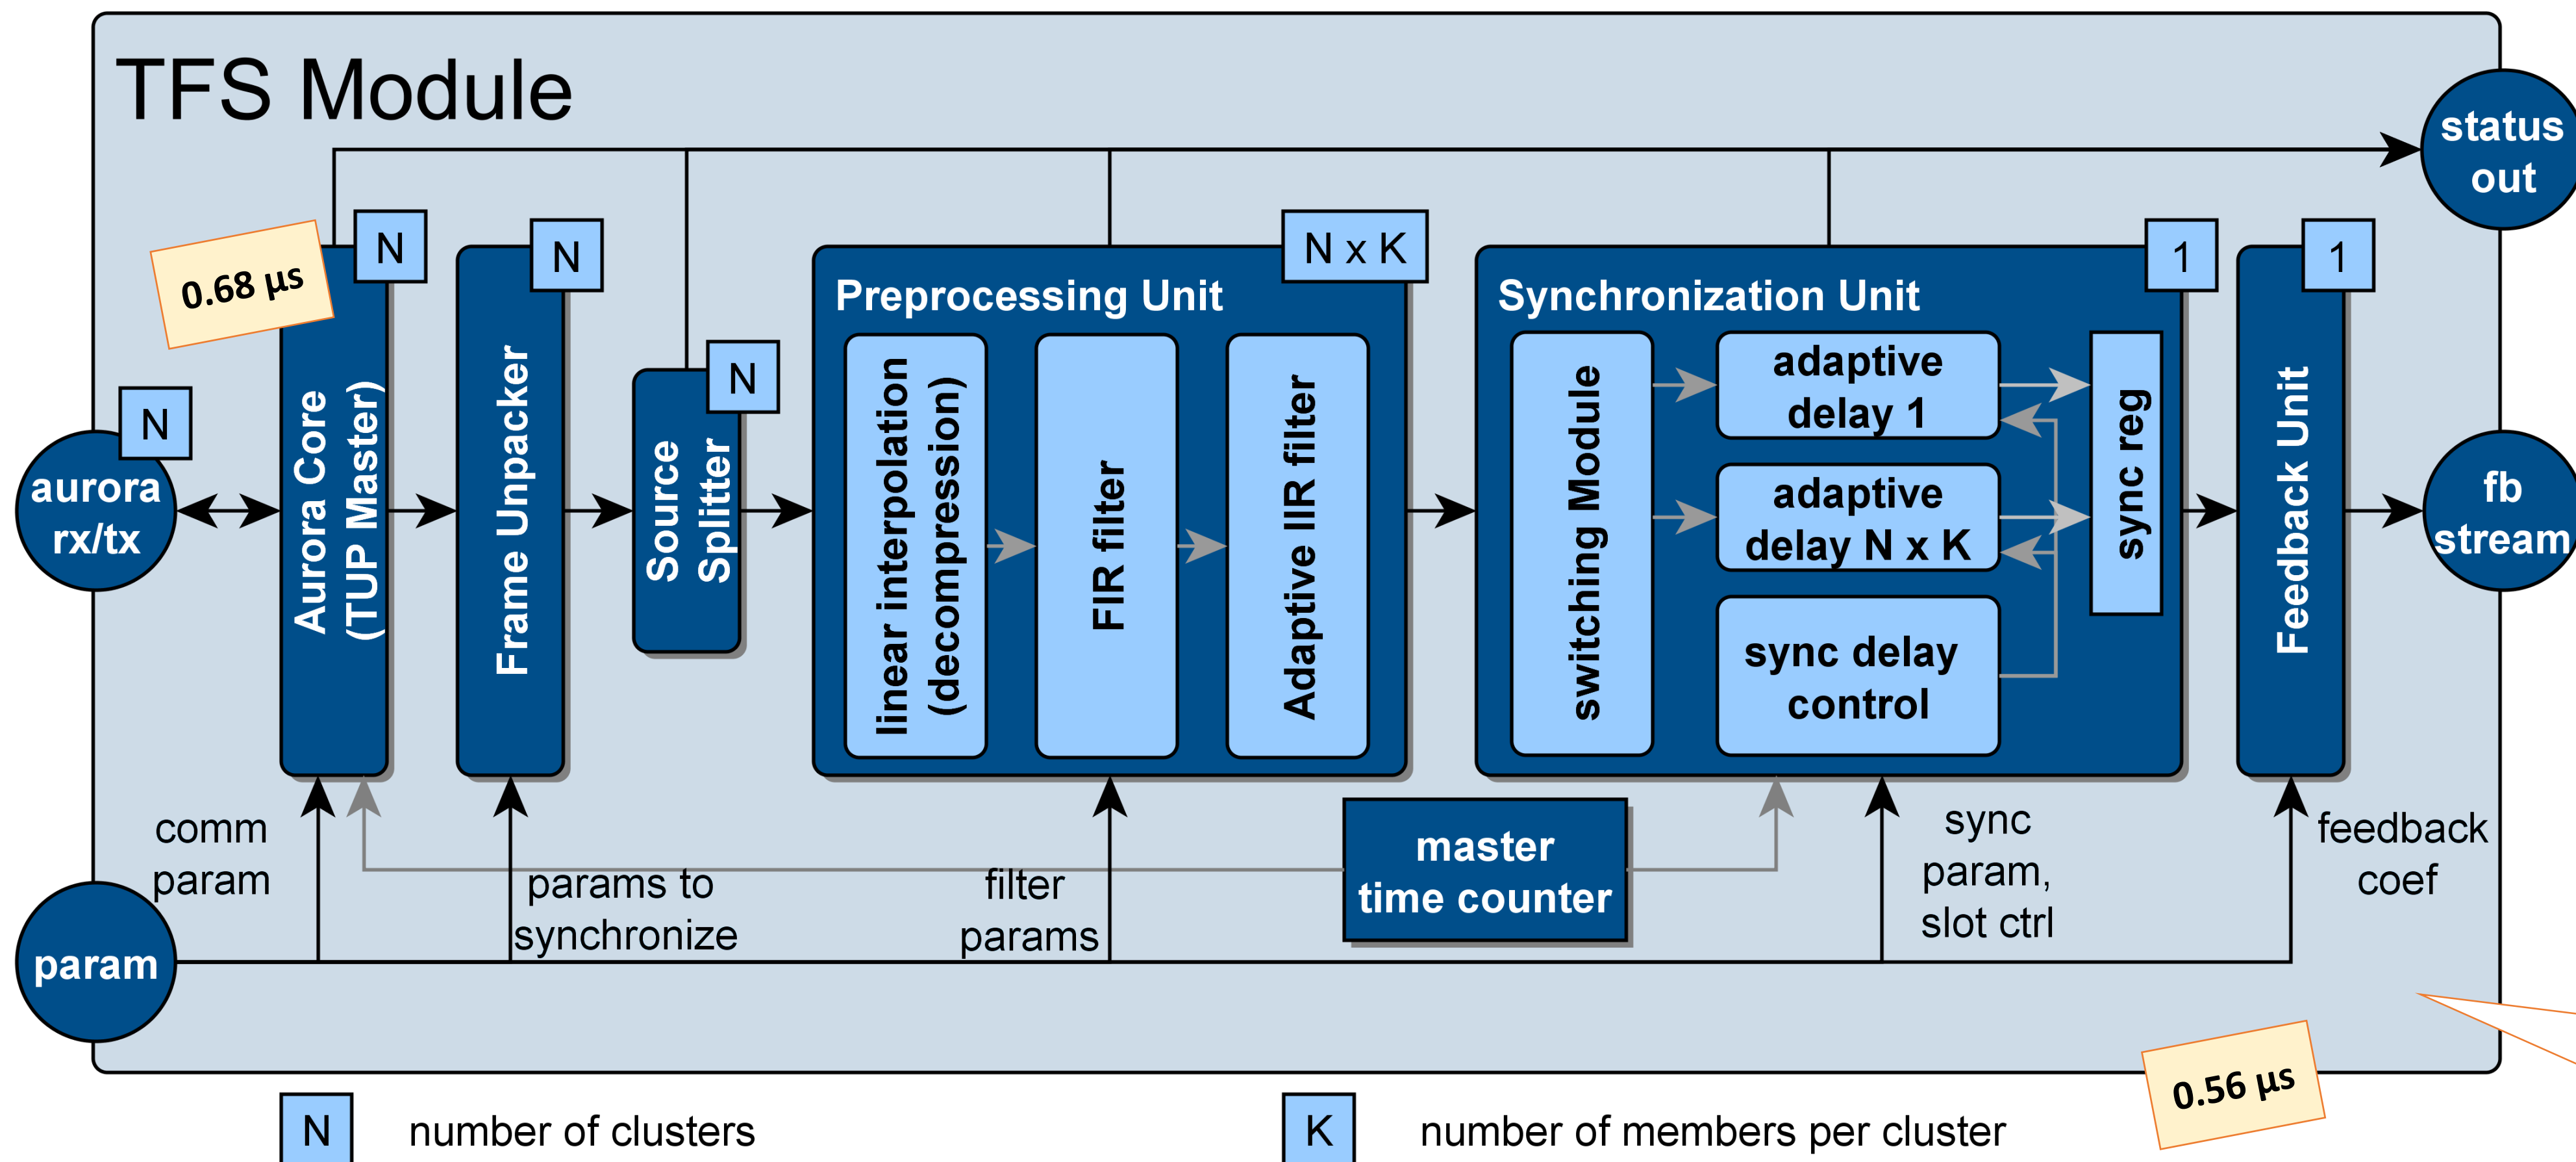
TFS Module

status out

0.68 µs

N

N

N

N x K

1

1

aurora rx/tx

N

Aurora Core (TUP Master)

Frame Unpacker

Source Splitter

Preprocessing Unit

linear interpolation (decompression)

FIR filter

Adaptive IIR filter

Synchronization Unit

switching Module

adaptive delay 1

adaptive delay N x K

sync delay control

sync reg

Feedback Unit

fb stream

comm param

params to synchronize

filter params

master time counter

sync param, slot ctrl

feedback coef

param

0.56 µs

N number of clusters

K number of members per cluster